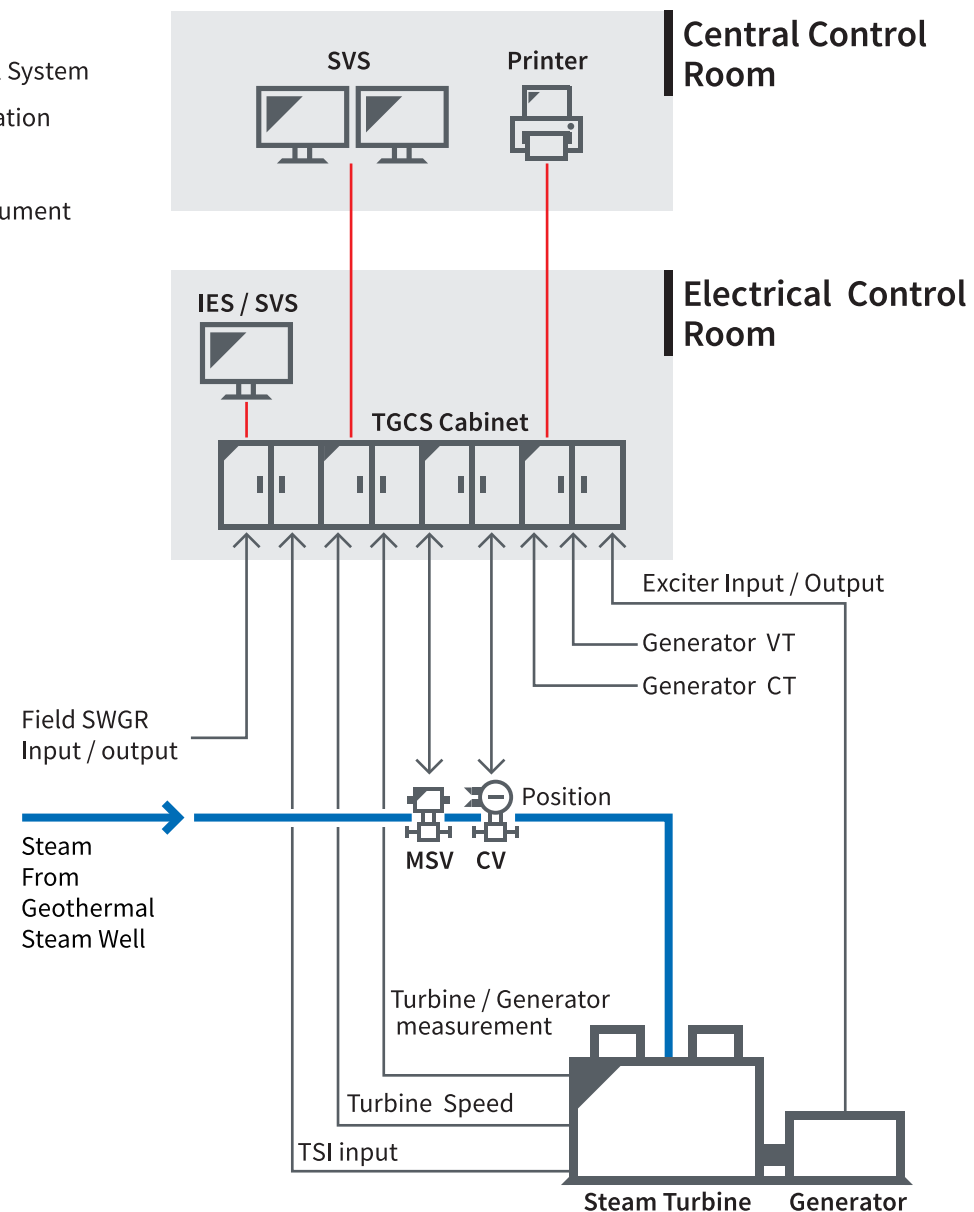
System
ation
ument

SVS
Printer
Central Control Room

IES / SVS
Electrical Control Room
TGCS Cabinet

Exciter Input / Output
Generator VT
Generator CT

Field SWGR Input / output

Steam From Geothermal Steam Well

Position
MSV
CV

Turbine / Generator measurement
Turbine Speed
TSI input

Steam Turbine
Generator